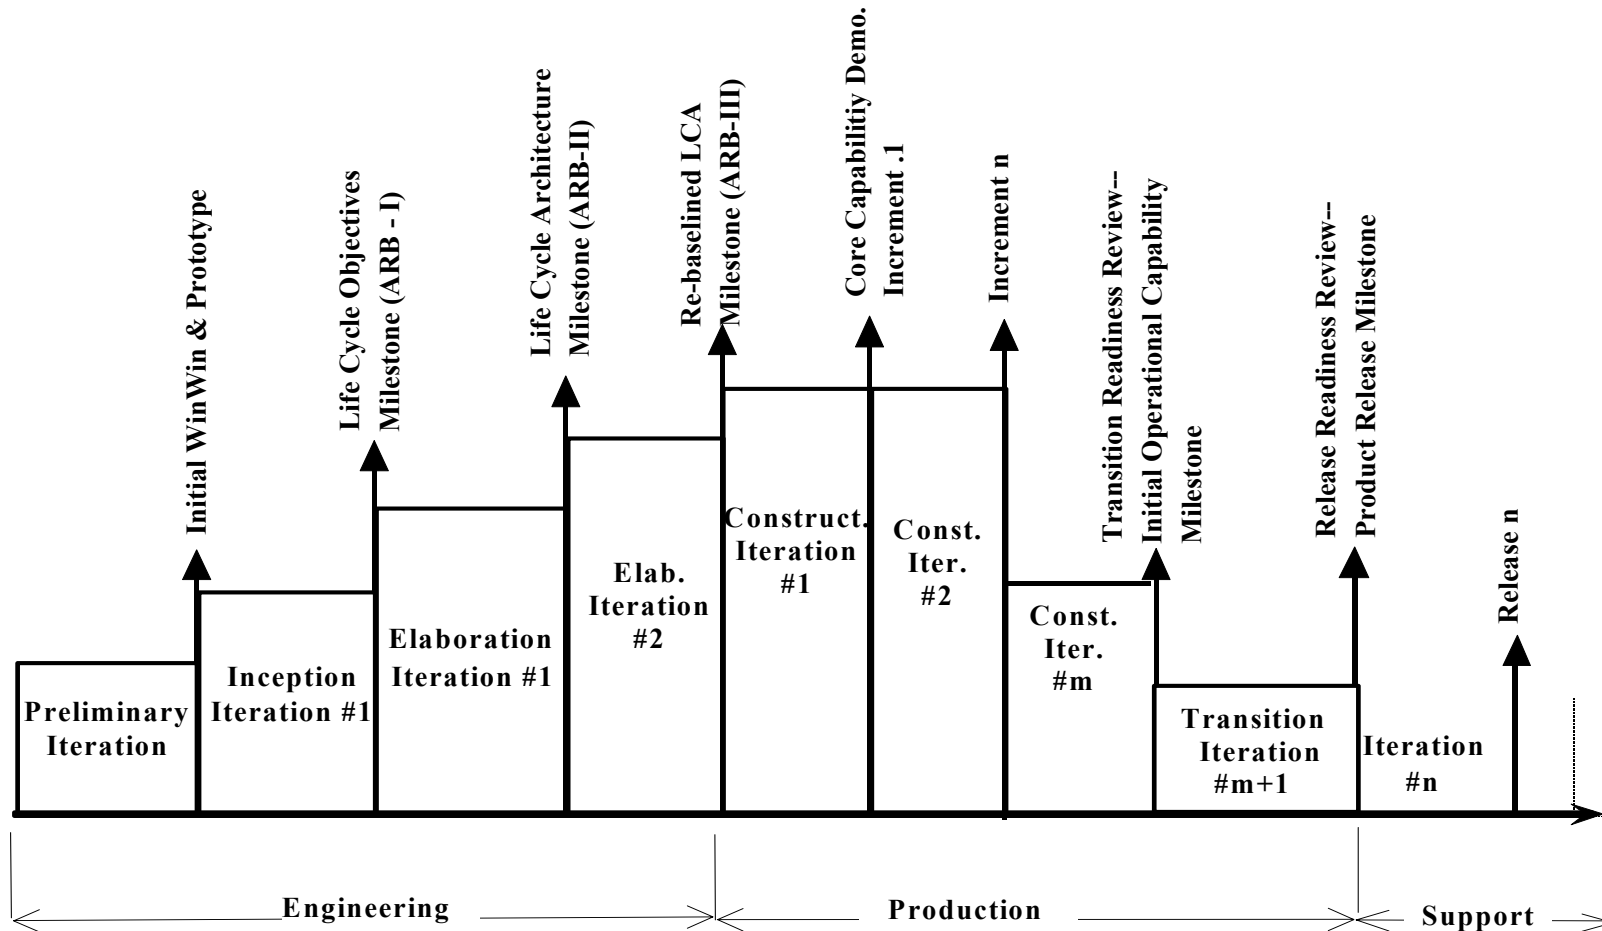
Initial WinWin & Prototype

Life Cycle Objectives Milestone (ARB - I)

Life Cycle Architecture Milestone (ARB-II)

Re-baselined LCA Milestone (ARB-III)

Core Capabilitiy Demo. Increment .1

Increment n

Transition Readiness Review--Initial Operational Capability Milestone

Release Readiness Review--Product Release Milestone

Release n

Preliminary Iteration

Inception Iteration #1

Elaboration Iteration #1

Elab. Iteration #2

Construct. Iteration #1

Const. Iter. #2

Const. Iter. #m

Transition Iteration #m+1

Iteration #n

Engineering

Production

Support